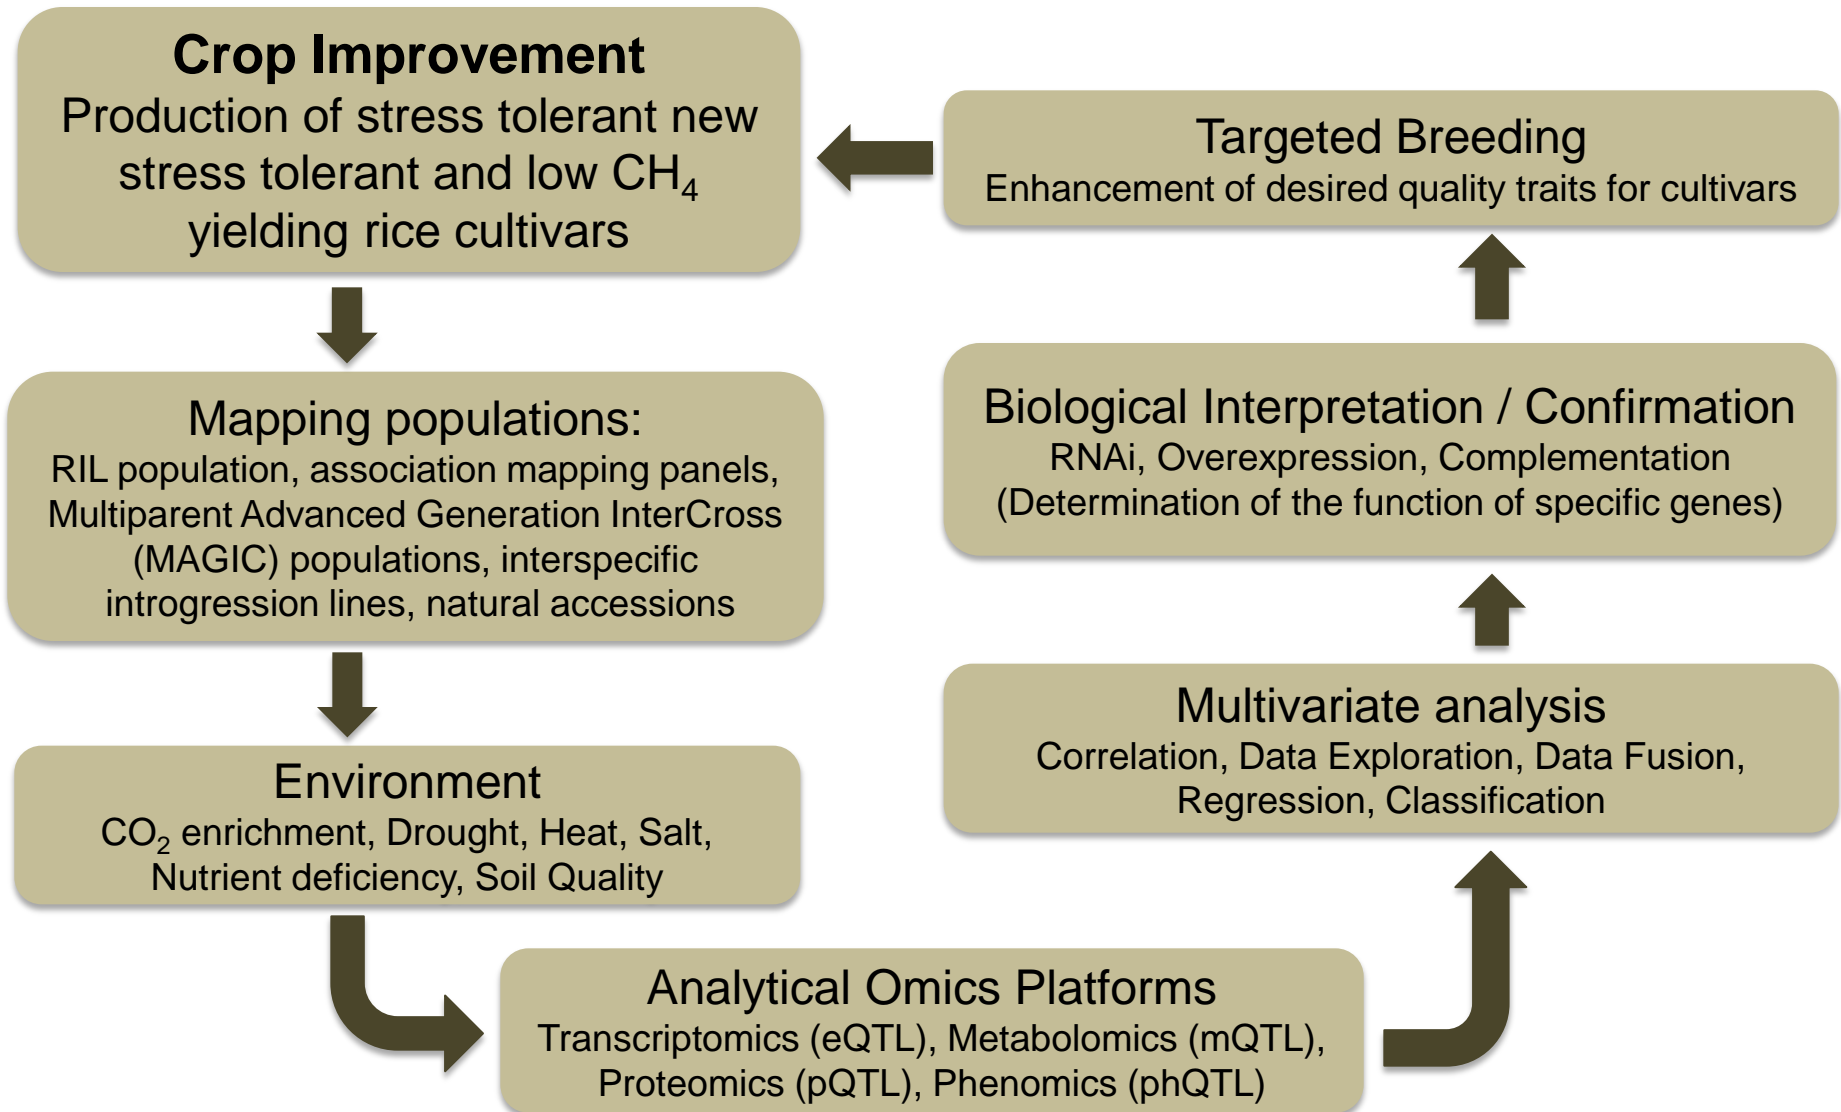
Crop Improvement
Production of stress tolerant new stress tolerant and low $CH_4$ yielding rice cultivars

Targeted Breeding
Enhancement of desired quality traits for cultivars

Mapping populations:
RIL population, association mapping panels, Multiparent Advanced Generation InterCross (MAGIC) populations, interspecific introgression lines, natural accessions

Biological Interpretation / Confirmation
RNAi, Overexpression, Complementation
(Determination of the function of specific genes)

Multivariate analysis
Correlation, Data Exploration, Data Fusion, Regression, Classification

Environment
$CO_2$ enrichment, Drought, Heat, Salt, Nutrient deficiency, Soil Quality

Analytical Omics Platforms
Transcriptomics (eQTL), Metabolomics (mQTL), Proteomics (pQTL), Phenomics (phQTL)